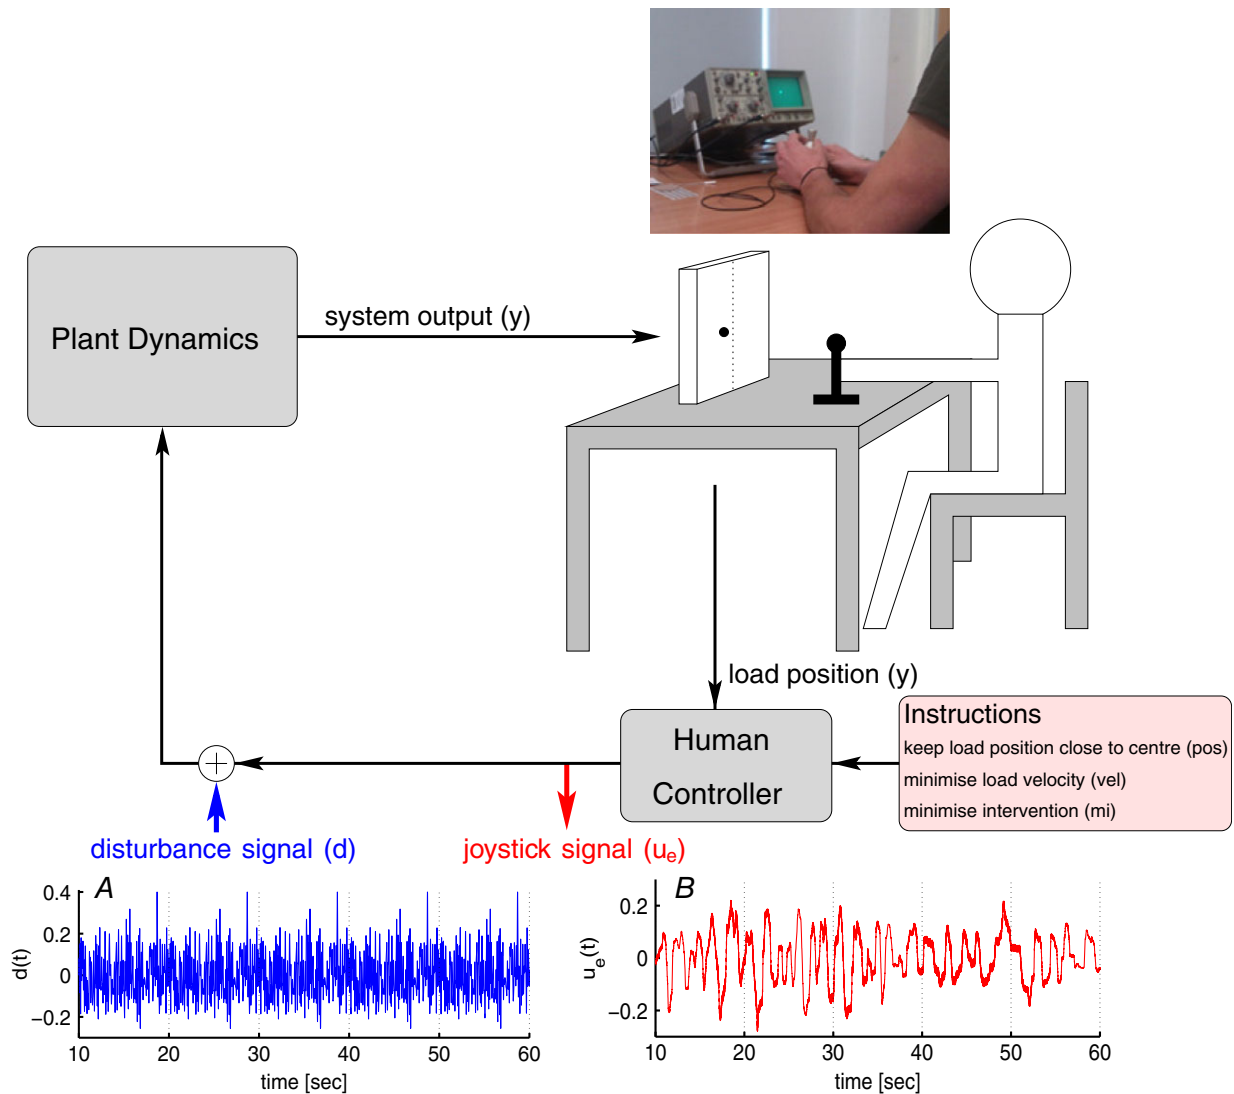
Plant Dynamics

system output (y)

load position (y)

Human Controller

Instructions
keep load position close to centre (pos)
minimise load velocity (vel)
minimise intervention (mi)

disturbance signal (d)

joystick signal ($u_e$)

A

0.4
0.2
0
−0.2
d(t)
10 20 30 40 50 60
time [sec]

B

0.2
0
−0.2
$u_e(t)$
10 20 30 40 50 60
time [sec]